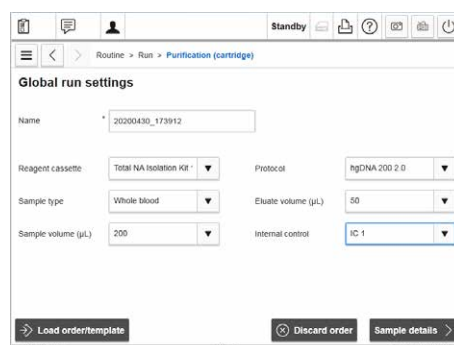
Standby

Routine > Run > Purification (cartridge)

Global run settings

Name * 20200430_173912

Reagent cassette Total NA Isolation Kit
Protocol hgDNA 200 2.0

Sample type Whole blood
Eluate volume (µL) 50

Sample volume (µL) 200
Internal control IC 1

Load order/template
Discard order
Sample details